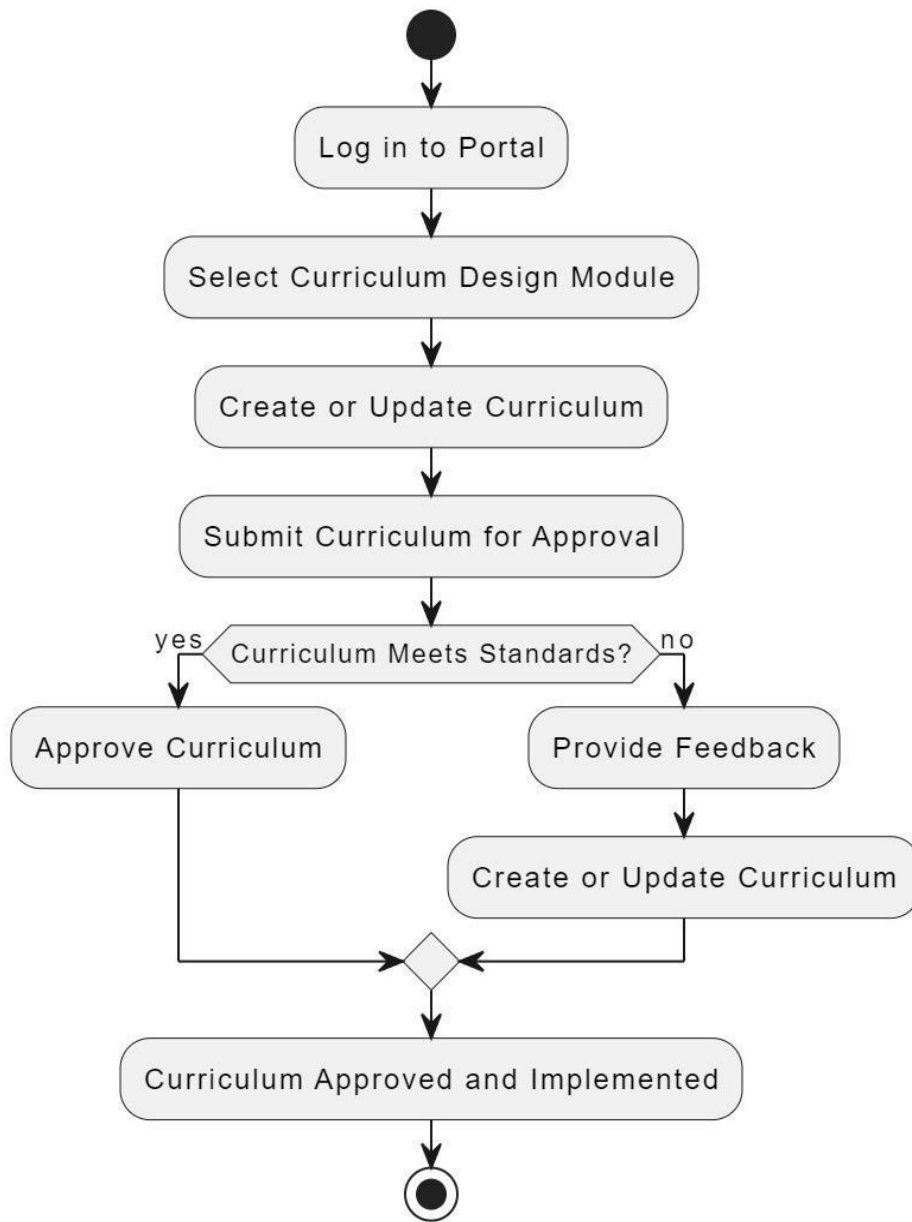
Log in to Portal

Select Curriculum Design Module

Create or Update Curriculum

Submit Curriculum for Approval

yes

Curriculum Meets Standards?

no

Approve Curriculum

Provide Feedback

Create or Update Curriculum

Curriculum Approved and Implemented